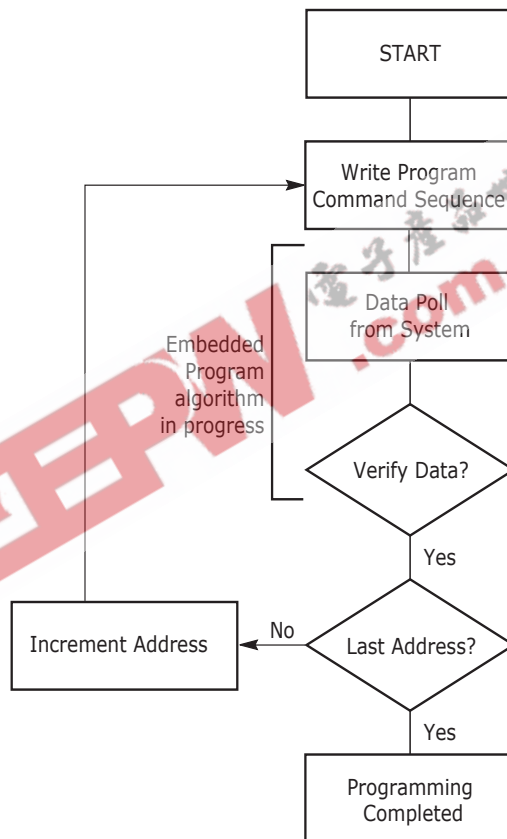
START

Write Program Command Sequence

Embedded Program algorithm in progress

Data Poll from System

Verify Data?

Yes

Increment Address

No

Last Address?

Yes

Programming Completed

EEPW .com

电子产品世界